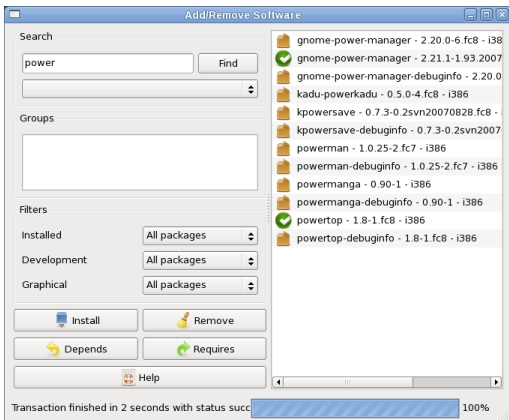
Add/Remove Software

Search

power

Find

Groups

Filters

Installed
All packages

Development
All packages

Graphical
All packages

Install

Remove

Depends

Requires

Help

gnome-power-manager - 2.20.0-6.fc8 - i38
gnome-power-manager - 2.21.1-1.93.2007
gnome-power-manager-debuginfo - 2.20.0
kadu-powerkadu - 0.5.0-4.fc8 - i386
kpowersave - 0.7.3-0.2svn20070828.fc8 -
kpowersave-debuginfo - 0.7.3-0.2svn2007
powerman - 1.0.25-2.fc7 - i386
powerman-debuginfo - 1.0.25-2.fc7 - i386
powermanga - 0.90-1 - i386
powermanga-debuginfo - 0.90-1 - i386
powertop - 1.8-1.fc8 - i386
powertop-debuginfo - 1.8-1.fc8 - i386

Transaction finished in 2 seconds with status succ

100%